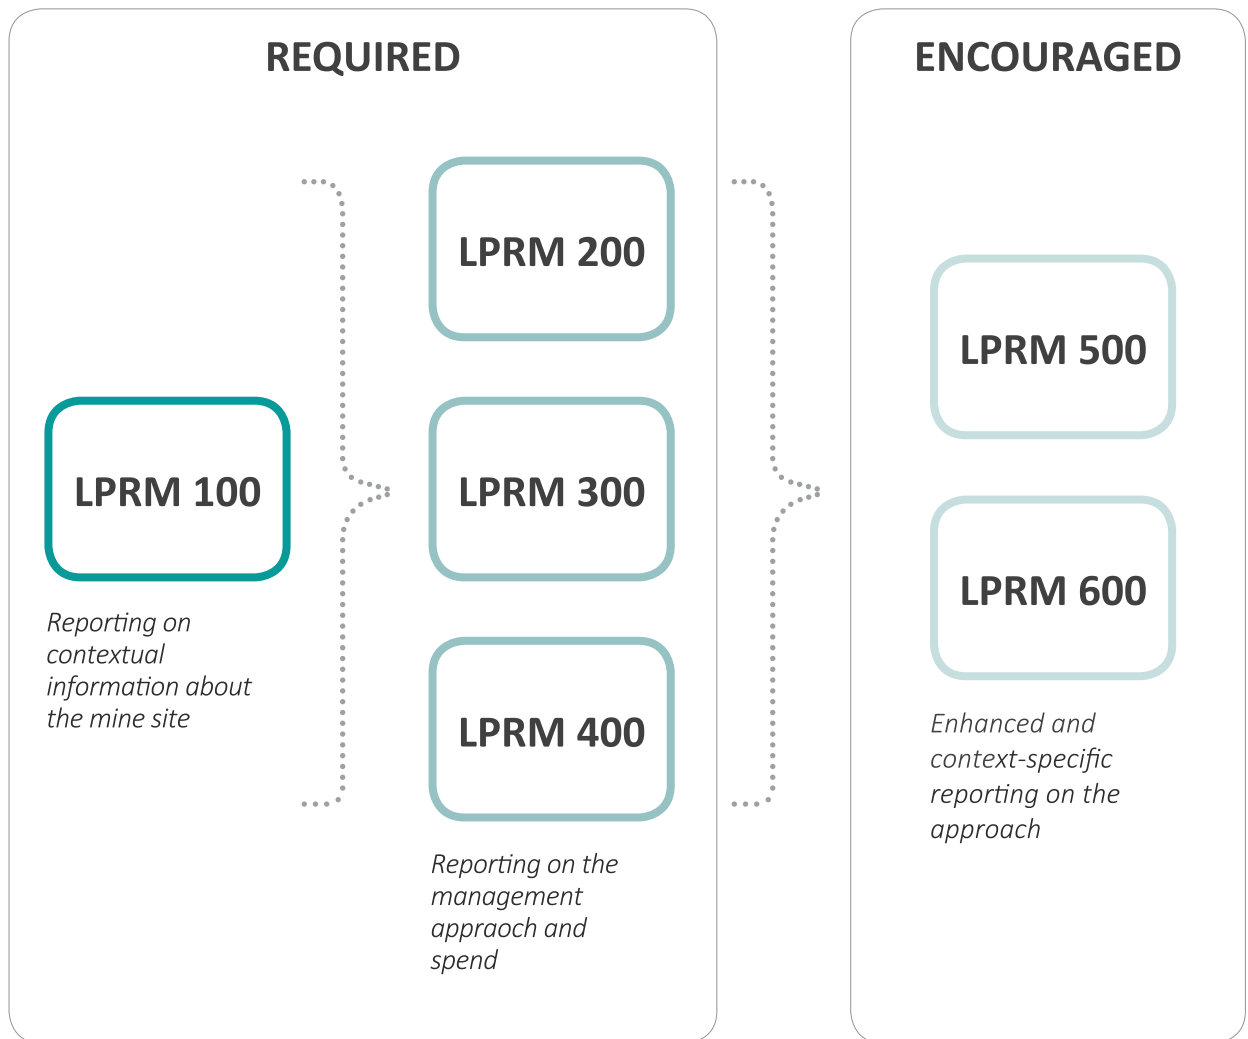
REQUIRED

LPRM 100

Reporting on contextual information about the mine site

LPRM 200

LPRM 300

LPRM 400

Reporting on the management appraoch and spend

ENCOURAGED

LPRM 500

LPRM 600

Enhanced and context-specific reporting on the approach